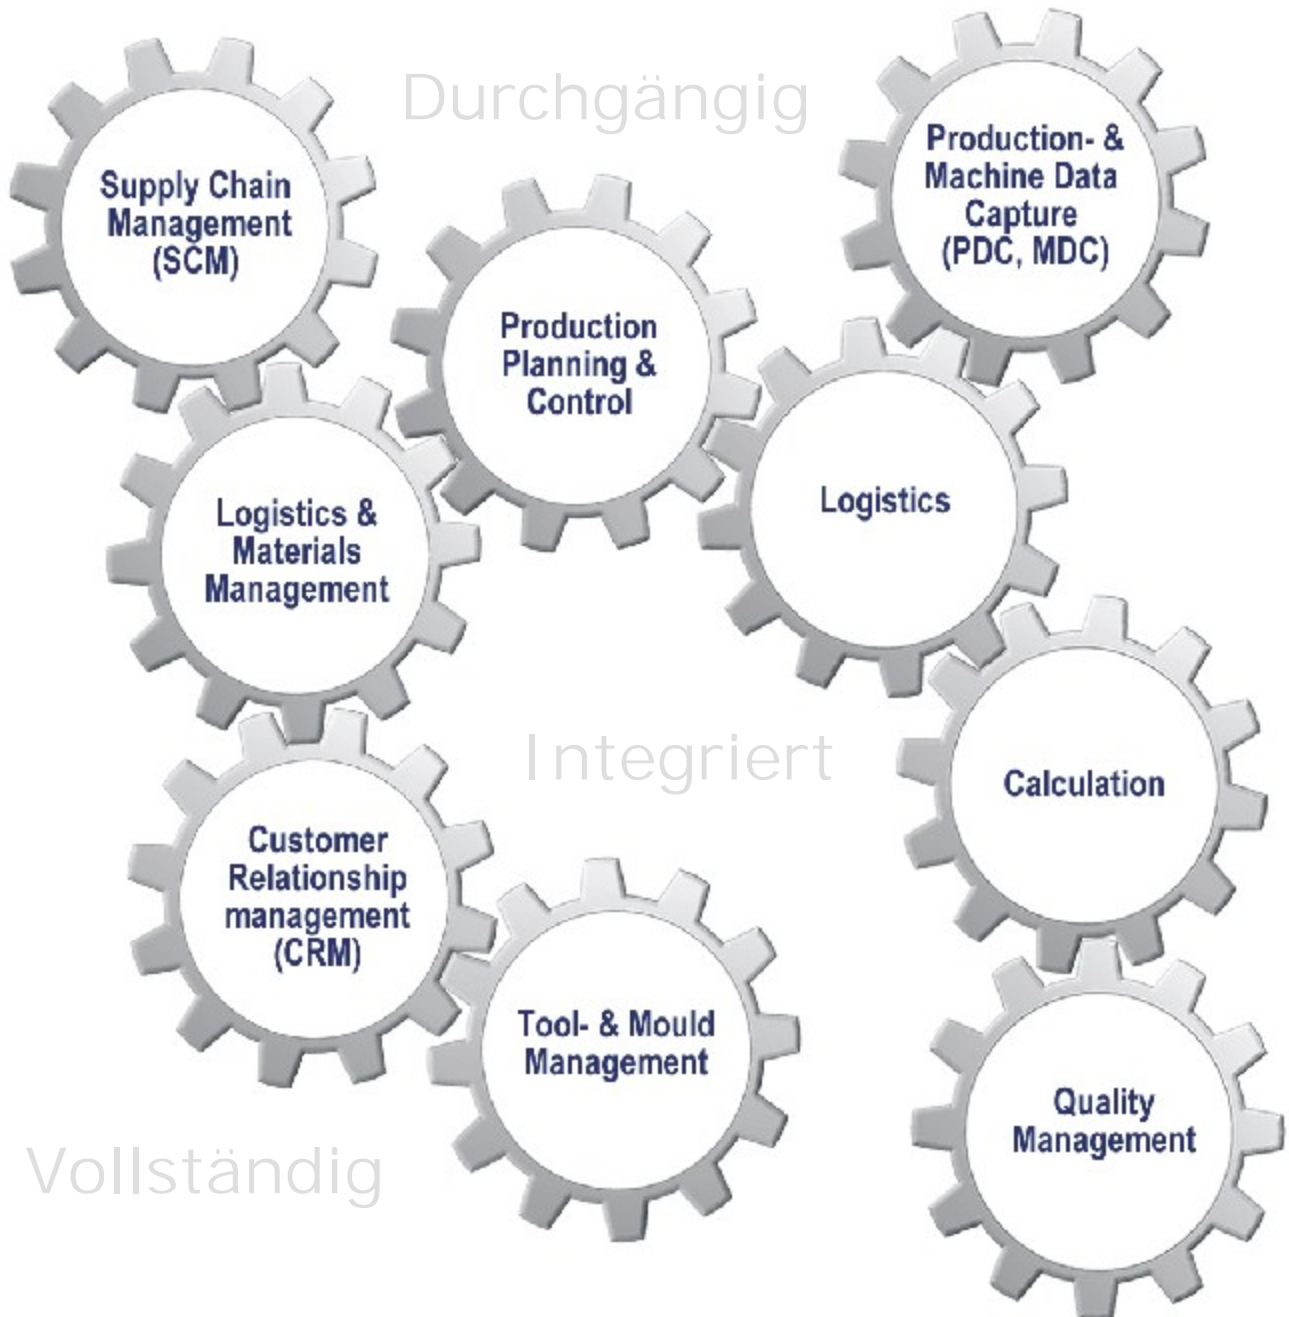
Durchgängig

Supply Chain Management (SCM)

Production- & Machine Data Capture (PDC, MDC)

Production Planning & Control

Logistics

Logistics & Materials Management

Integriert

Calculation

Customer Relationship management (CRM)

Tool- & Mould Management

Quality Management

Vollständig